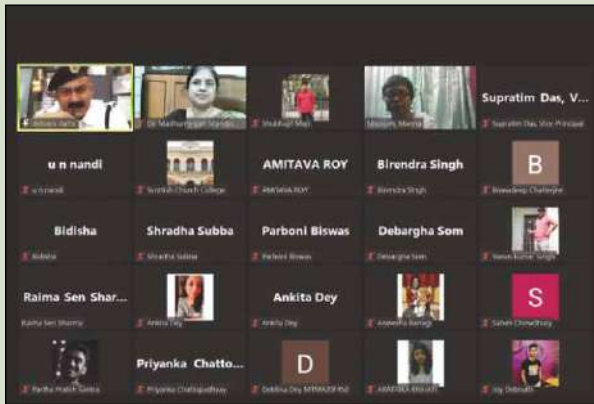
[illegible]

Dr Madhumita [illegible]

Shubhajit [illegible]

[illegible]

Supratim Das, V...

Supratim Das, Vice Principal

u n nandi

u n nandi

Scottish Church College

AMITAVA ROY

AMITAVA ROY

Birendra Singh

Birendra Singh

B

Biswadeep Chatterjee

Bidisha

Bidisha

Shradha Subba

Shradha Subba

Parboni Biswas

Parboni Biswas

Debargha Som

Debargha Som

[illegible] Kumar Singh

Raima Sen Shar...

Raima Sen Sharma

Ankita Dey

Ankito Dey

Ankito Dey

Anwesha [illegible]

S

Saheli Chowdhury

Partha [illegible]

Priyanka Chatto...

Priyanka Chattopadhyay

D

Debika Dey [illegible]

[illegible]

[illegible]